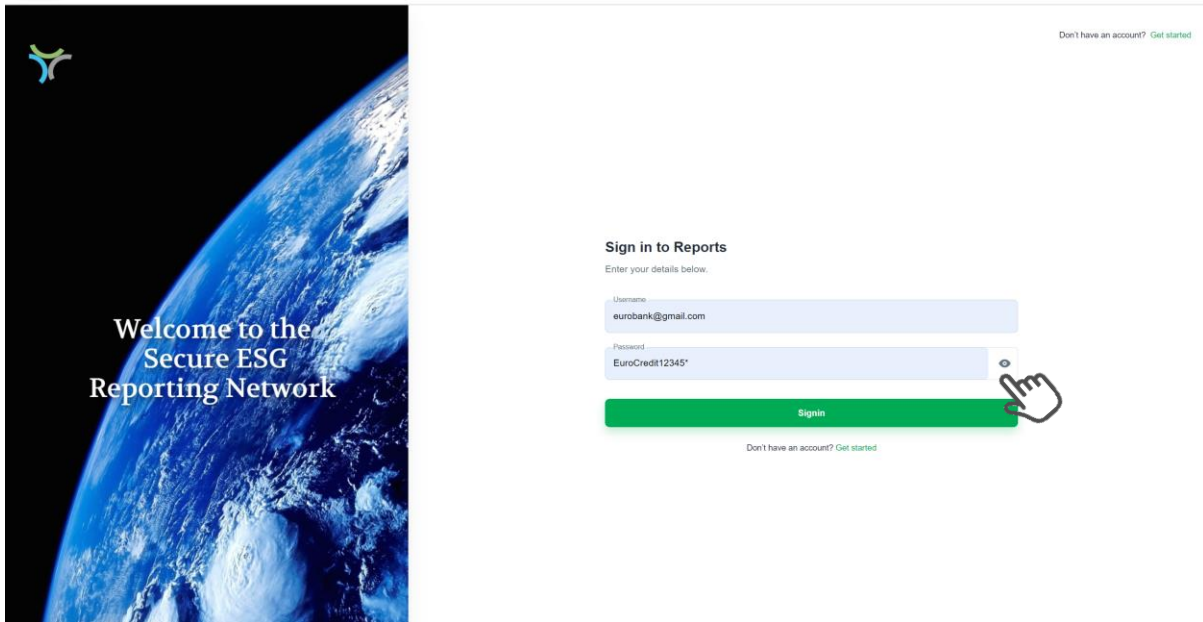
Welcome to the Secure ESG Reporting Network

Don't have an account? Get started

Sign in to Reports

Enter your details below.

Username
eurobank@gmail.com

Password
EuroCredit12345*

Signin

Don't have an account? Get started